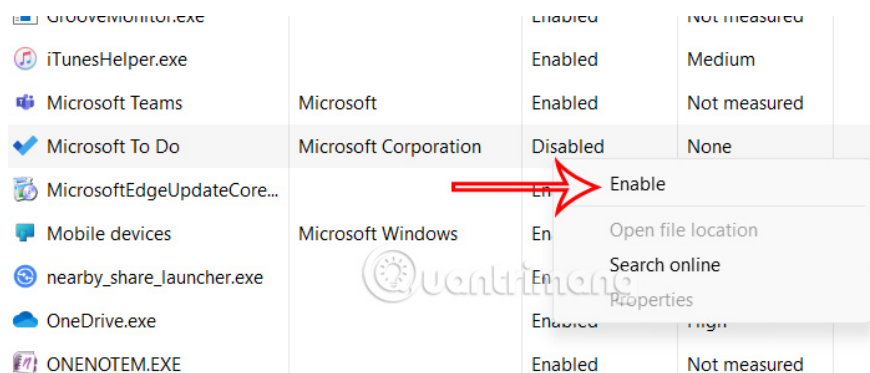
| | | | |
|---|---|---|---|
| GrooveMonitor.exe | | Enabled | Not measured |
| iTunesHelper.exe | | Enabled | Medium |
| Microsoft Teams | Microsoft | Enabled | Not measured |
| Microsoft To Do | Microsoft Corporation | Disabled | None |
| MicrosoftEdgeUpdateCore... | | En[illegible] | |
| Mobile devices | Microsoft Windows | En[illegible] | |
| nearby_share_launcher.exe | | En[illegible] | |
| OneDrive.exe | | Enabled | High |
| ONENOTEM.EXE | | Enabled | Not measured |

Enable
Open file location
Search online
Properties

Quantrimang